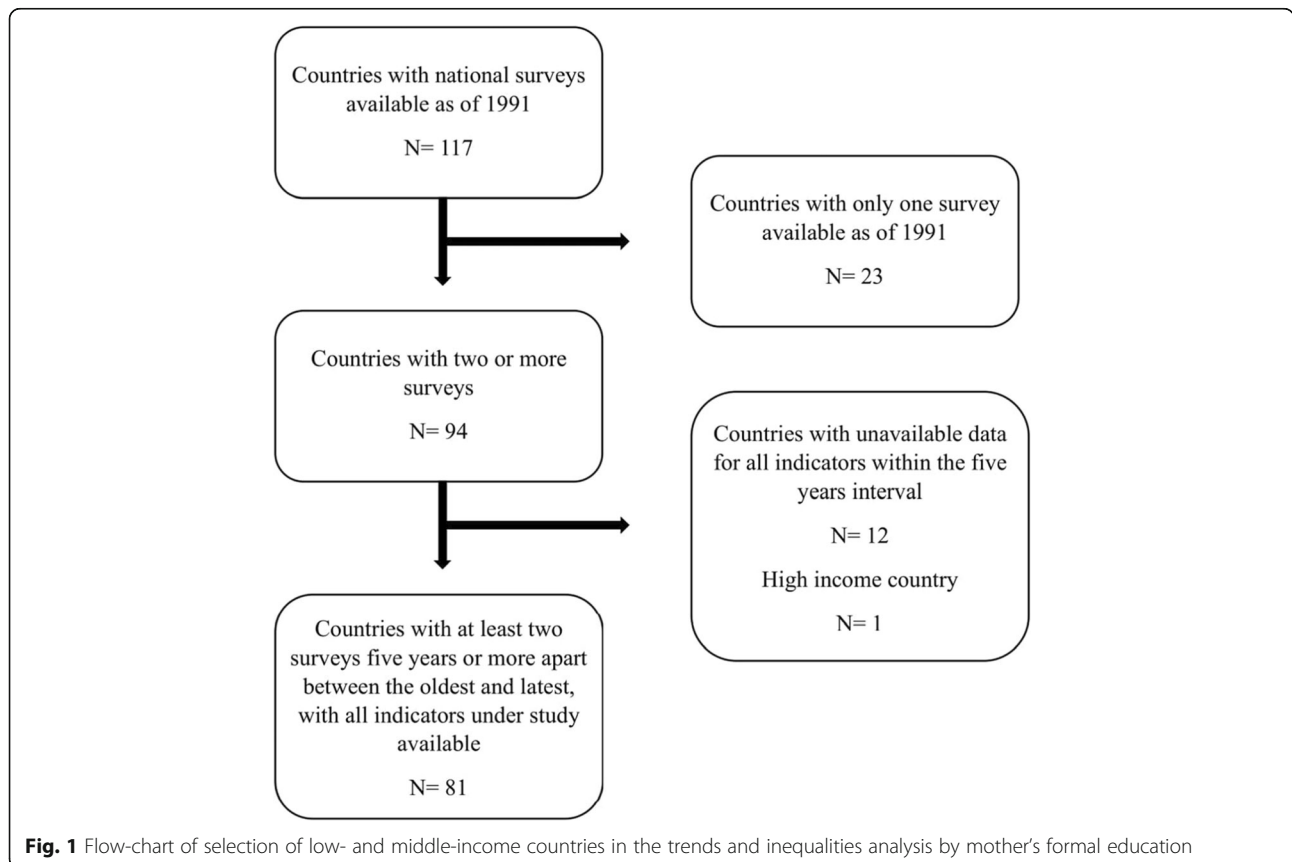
Countries with national surveys available as of 1991

N= 117

Countries with only one survey available as of 1991

N= 23

Countries with two or more surveys

N= 94

Countries with unavailable data for all indicators within the five years interval

N= 12

High income country

N= 1

Countries with at least two surveys five years or more apart between the oldest and latest, with all indicators under study available

N= 81

**Fig. 1** Flow-chart of selection of low- and middle-income countries in the trends and inequalities analysis by mother's formal education